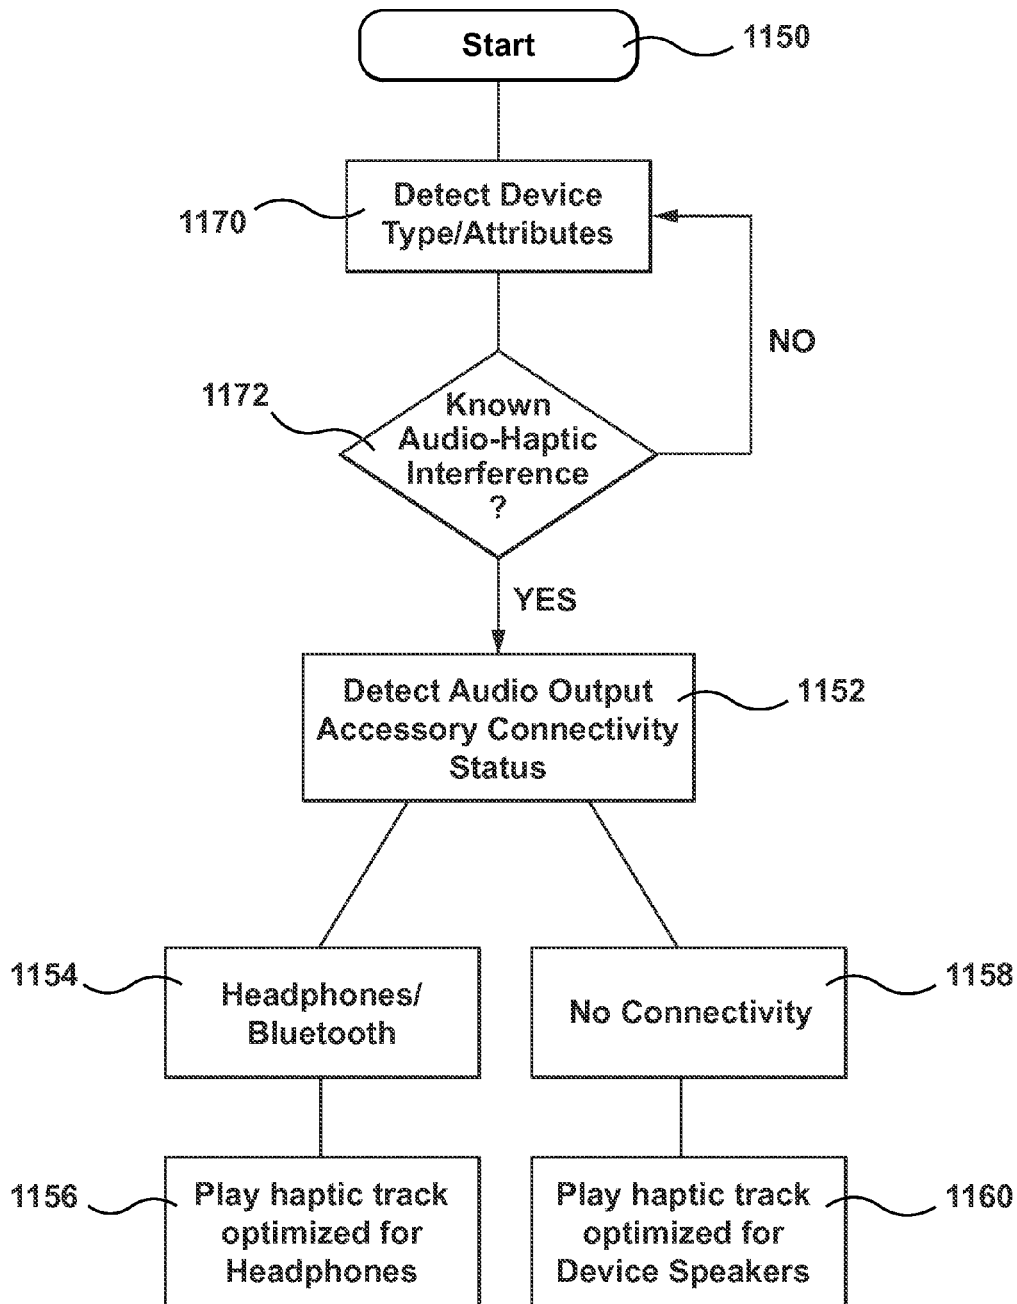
Start

1150

1170

Detect Device Type/Attributes

NO

1172

Known Audio-Haptic Interference ?

YES

Detect Audio Output Accessory Connectivity Status

1152

1154

Headphones/ Bluetooth

No Connectivity

1158

1156

Play haptic track optimized for Headphones

Play haptic track optimized for Device Speakers

1160